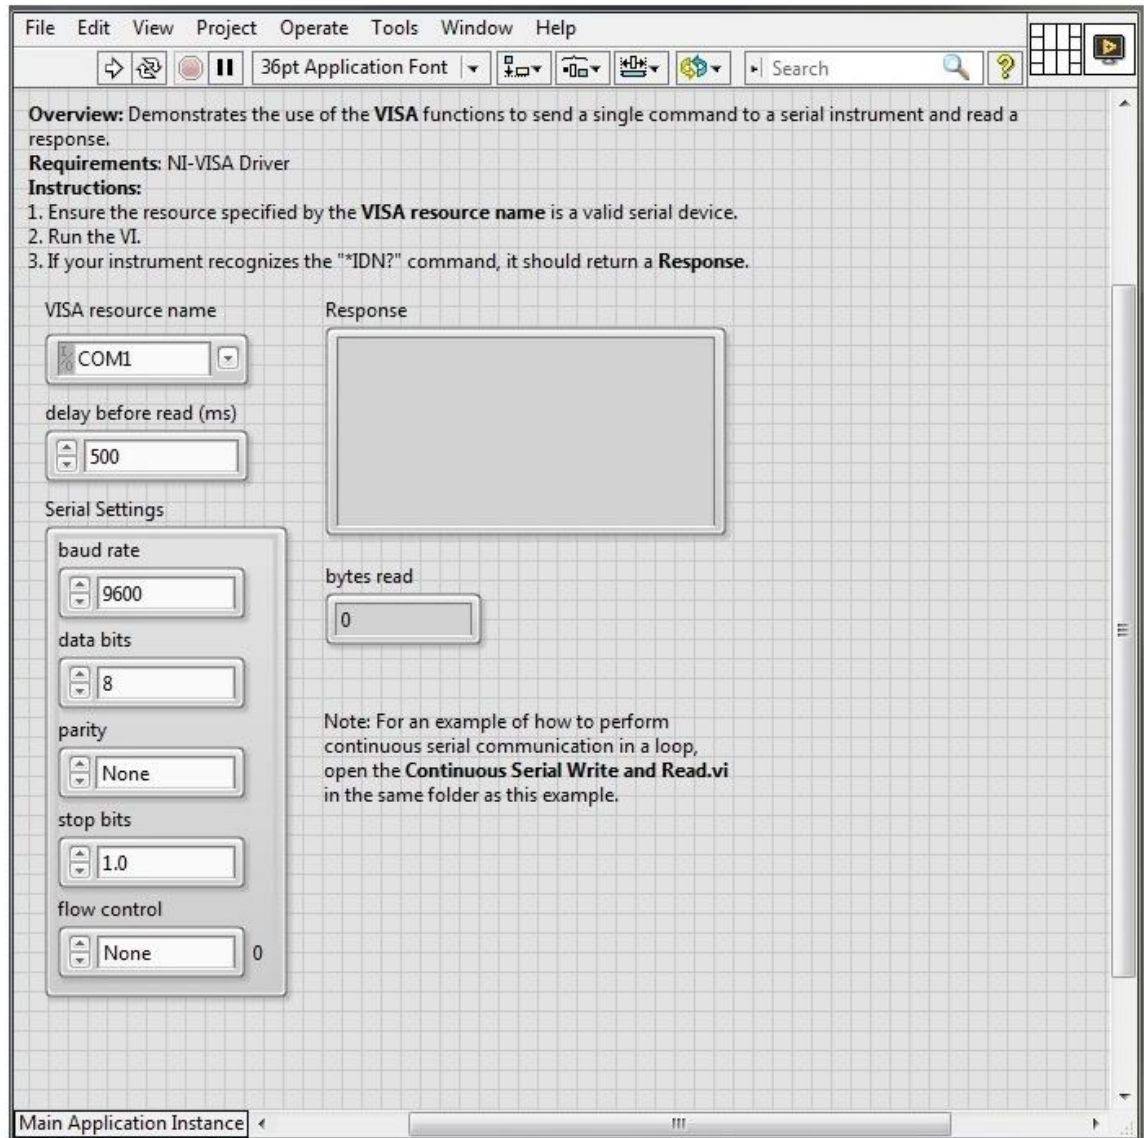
File Edit View Project Operate Tools Window Help

36pt Application Font

Search

Overview: Demonstrates the use of the VISA functions to send a single command to a serial instrument and read a response.
Requirements: NI-VISA Driver
Instructions:
1. Ensure the resource specified by the VISA resource name is a valid serial device.
2. Run the VI.
3. If your instrument recognizes the "*IDN?" command, it should return a Response.

VISA resource name

COM1

delay before read (ms)

500

Serial Settings

baud rate

9600

data bits

8

parity

None

stop bits

1.0

flow control

None

0

Response

bytes read

0

Note: For an example of how to perform continuous serial communication in a loop, open the Continuous Serial Write and Read.vi in the same folder as this example.

Main Application Instance